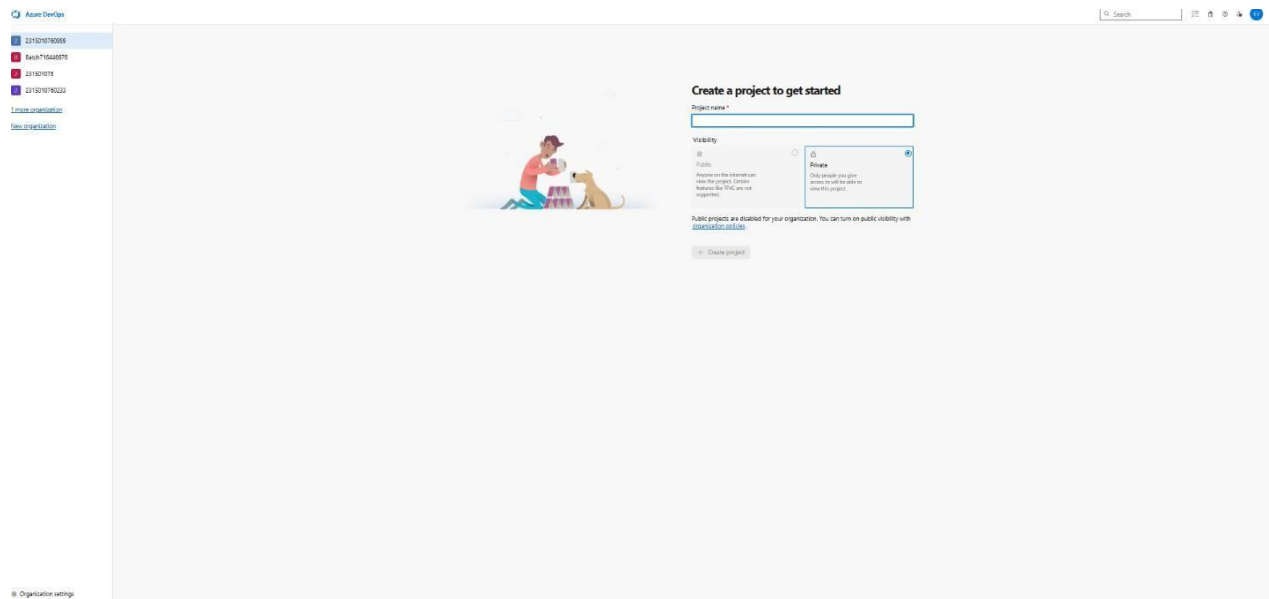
Azure DevOps

Search

2315010760959
Batch715446678
231501076
2315010760233

1 more organization
New organization

Create a project to get started

Project name *

Visibility

Public
Anyone on the internet can view the project. Certain features like TFVC are not supported.

Private
Only people you give access to will be able to view this project.

Public projects are disabled for your organization. You can turn on public visibility with organization policies.

+ Create project

Organization settings